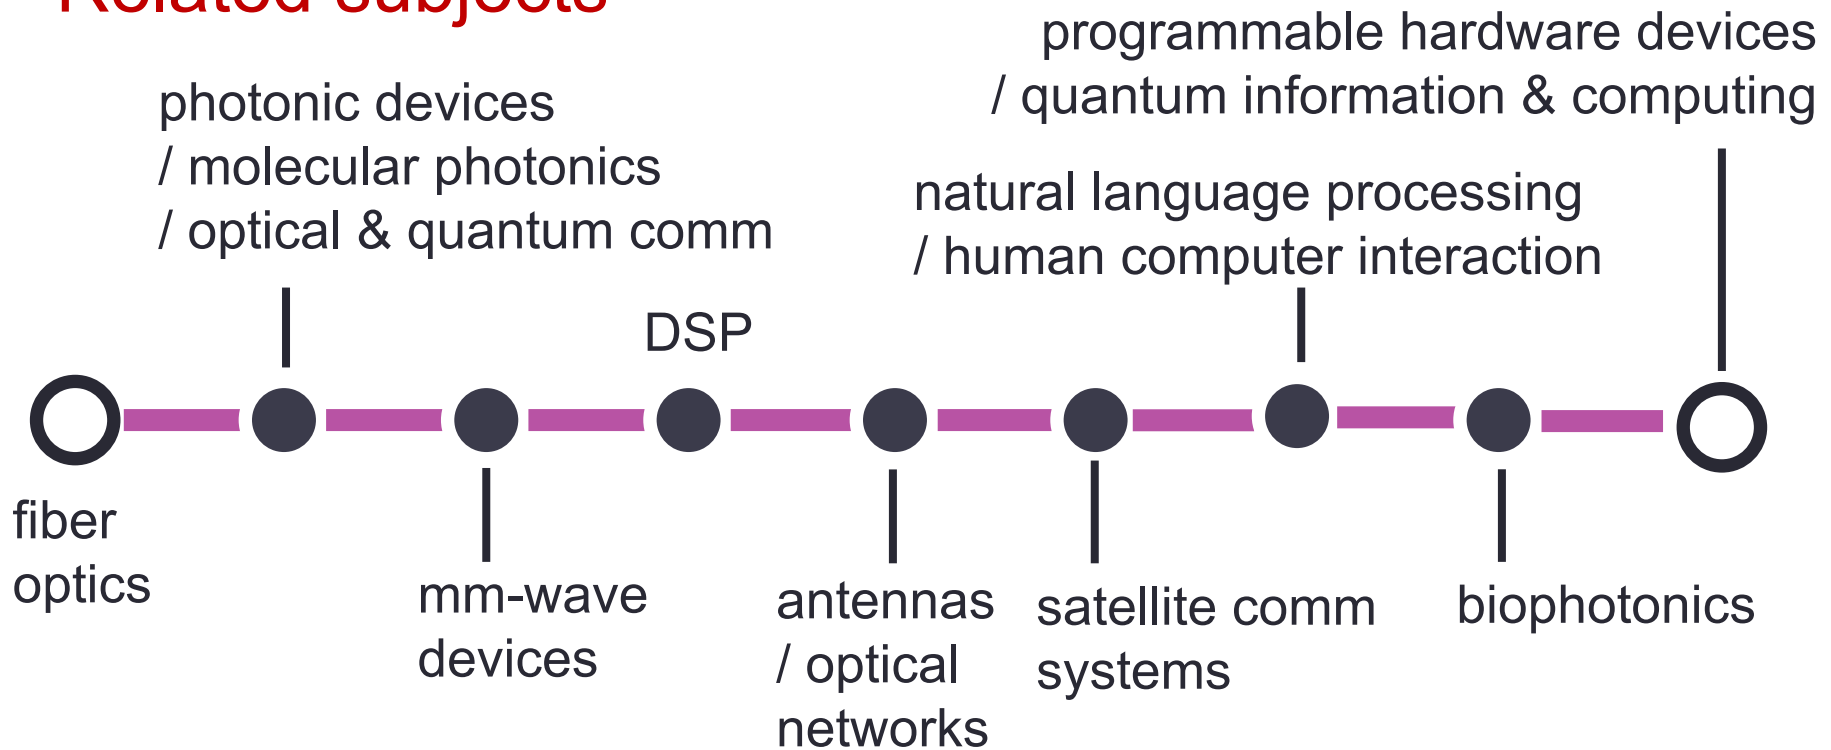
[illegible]

photonic devices / molecular photonics / optical & quantum comm

DSP

natural language processing / human computer interaction

programmable hardware devices / quantum information & computing

fiber optics

mm-wave devices

antennas / optical networks

satellite comm systems

biophotonics